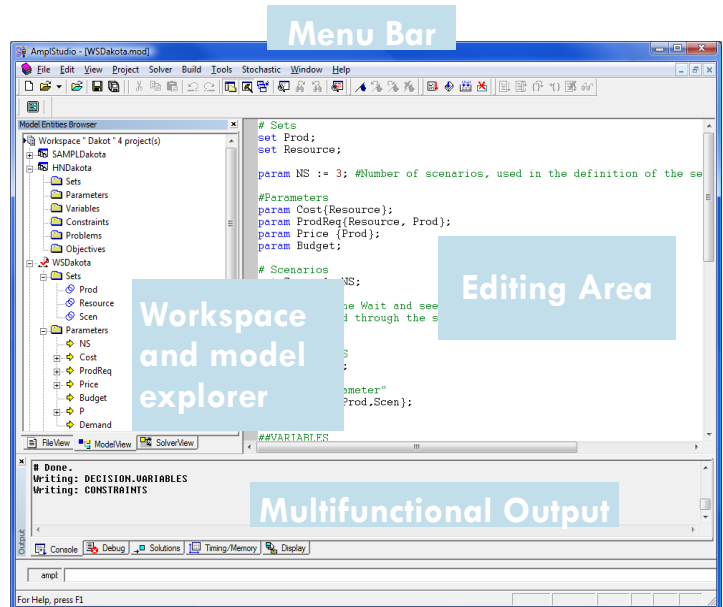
Menu Bar

AmplStudio - [WSDakota.mod]

File Edit View Project Solver Build Tools Stochastic Window Help

Model Entities Browser

Workspace " Dakot " 4 project(s)
SAMPLDakota
HNDakota
Sets
Parameters
Variables
Constraints
Problems
Objectives
WSDakota
Sets
Prod
Resource
Scen
Parameters
NS
Cost
ProdReq
Price
Budget
P
Demand

FileView ModelView SolverView

# Sets
set Prod;
set Resource;

param NS := 3; #Number of scenarios, used in the definition of the se

#Parameters
param Cost{Resource};
param ProdReq{Resource, Prod};
param Price {Prod};
param Budget;

# Scenarios
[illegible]NS;

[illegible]he Wait and see
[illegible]d through the s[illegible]

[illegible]S

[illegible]ameter"
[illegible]Prod,Scen};

##VARIABLES

Workspace and model explorer

Editing Area

# Done.
Writing: DECISION.VARIABLES
Writing: CONSTRAINTS

Multifunctional Output

Output

Console Debug Solutions Timing/Memory Display

ampl

For Help, press F1